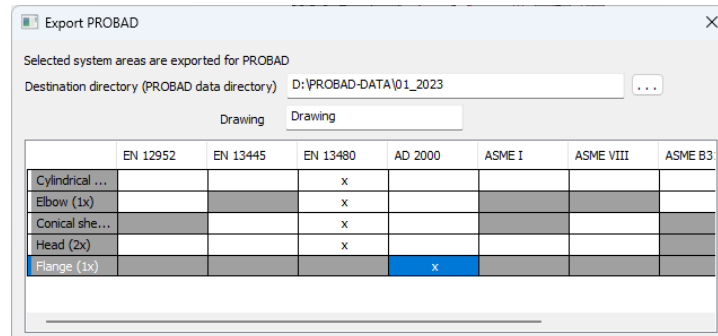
Export PROBAD

Selected system areas are exported for PROBAD

Destination directory (PROBAD data directory) D:\PROBAD-DATA\01_2023 ...

Drawing Drawing

| | EN 12952 | EN 13445 | EN 13480 | AD 2000 | ASME I | ASME VIII | ASME B3 |
|---|---|---|---|---|---|---|---|
| Cylindrical ... | | | x | | | | |
| Elbow (1x) | | | x | | | | |
| Conical she... | | | x | | | | |
| Head (2x) | | | x | | | | |
| Flange (1x) | | | | x | | | |